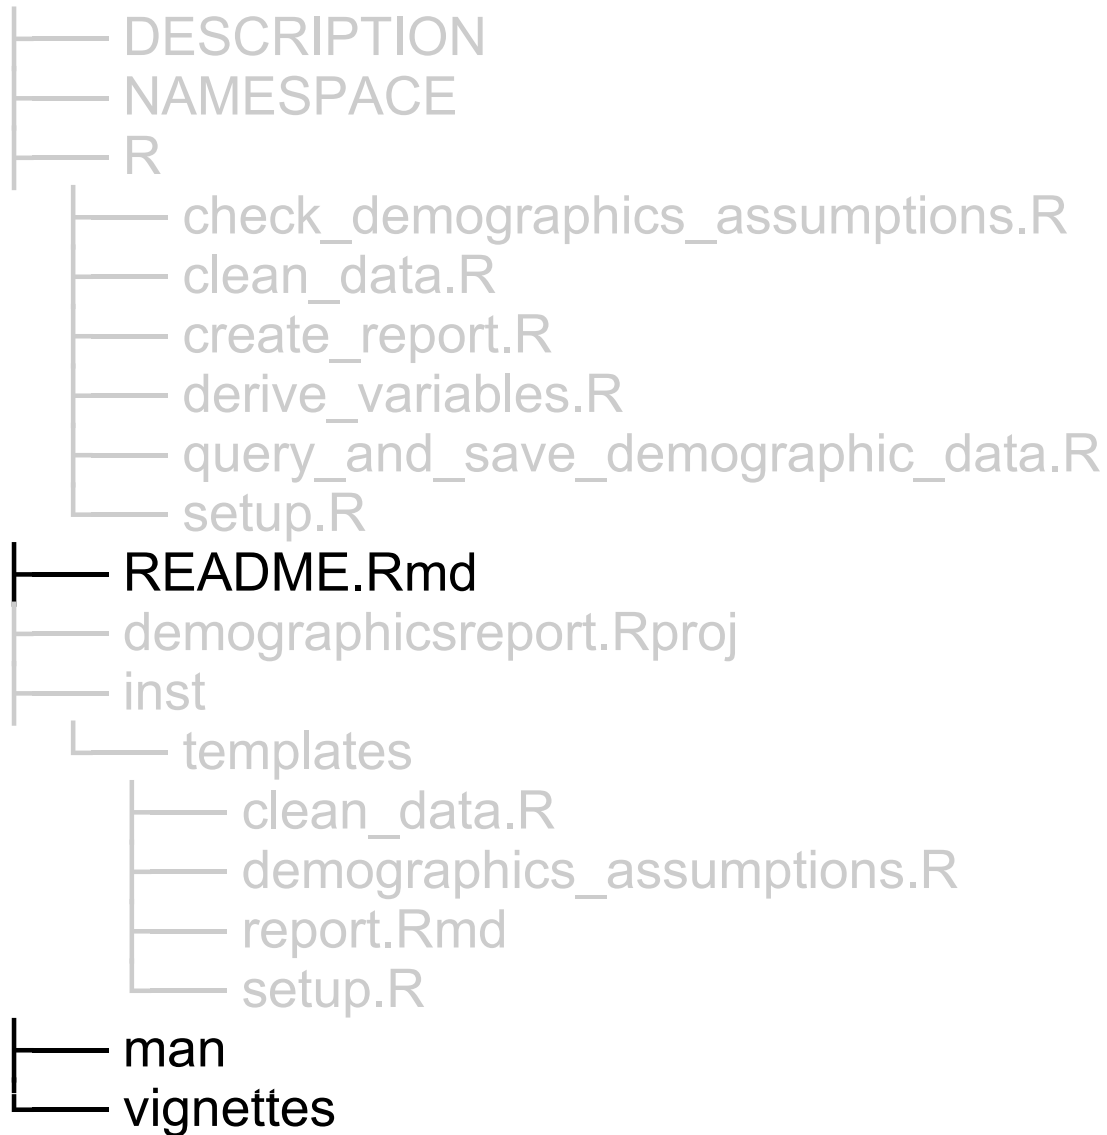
├── DESCRIPTION
├── NAMESPACE
├── R
│   ├── check_demographics_assumptions.R
│   ├── clean_data.R
│   ├── create_report.R
│   ├── derive_variables.R
│   ├── query_and_save_demographic_data.R
│   └── setup.R
├── README.Rmd
├── demographicsreport.Rproj
├── inst
│   └── templates
│       ├── clean_data.R
│       ├── demographics_assumptions.R
│       ├── report.Rmd
│       └── setup.R
├── man
└── vignettes